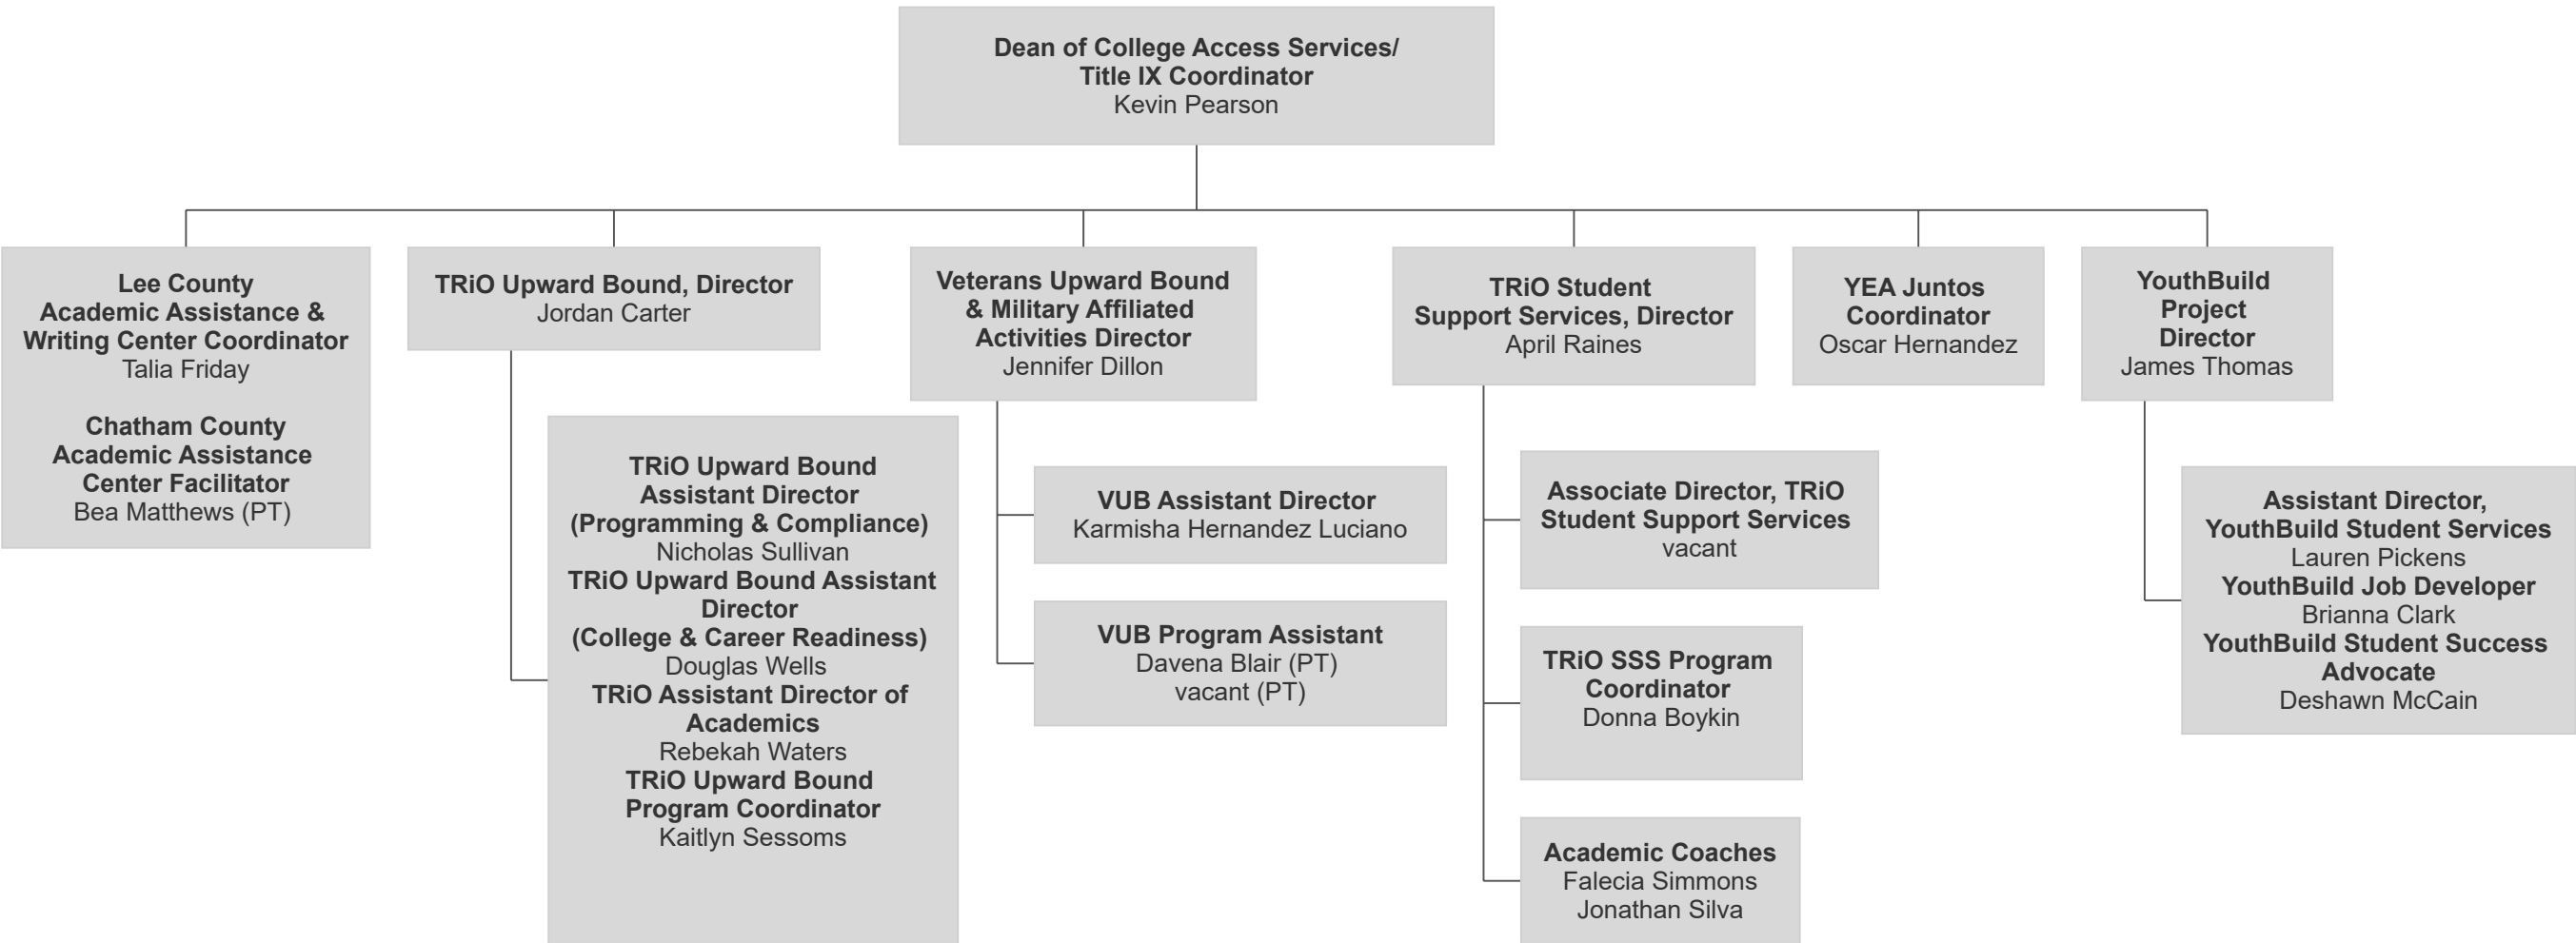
Dean of College Access Services/
Title IX Coordinator
Kevin Pearson

Lee County
Academic Assistance &
Writing Center Coordinator
Talia Friday

Chatham County
Academic Assistance
Center Facilitator
Bea Matthews (PT)

TRiO Upward Bound, Director
Jordan Carter

TRiO Upward Bound
Assistant Director
(Programming & Compliance)
Nicholas Sullivan
TRiO Upward Bound Assistant Director
(College & Career Readiness)
Douglas Wells
TRiO Assistant Director of Academics
Rebekah Waters
TRiO Upward Bound
Program Coordinator
Kaitlyn Sessoms

Veterans Upward Bound
& Military Affiliated
Activities Director
Jennifer Dillon

VUB Assistant Director
Karmisha Hernandez Luciano

VUB Program Assistant
Davena Blair (PT)
vacant (PT)

TRiO Student
Support Services, Director
April Raines

Associate Director, TRiO
Student Support Services
vacant

TRiO SSS Program
Coordinator
Donna Boykin

Academic Coaches
Falecia Simmons
Jonathan Silva

YEA Juntos
Coordinator
Oscar Hernandez

YouthBuild
Project
Director
James Thomas

Assistant Director,
YouthBuild Student Services
Lauren Pickens
YouthBuild Job Developer
Brianna Clark
YouthBuild Student Success
Advocate
Deshawn McCain